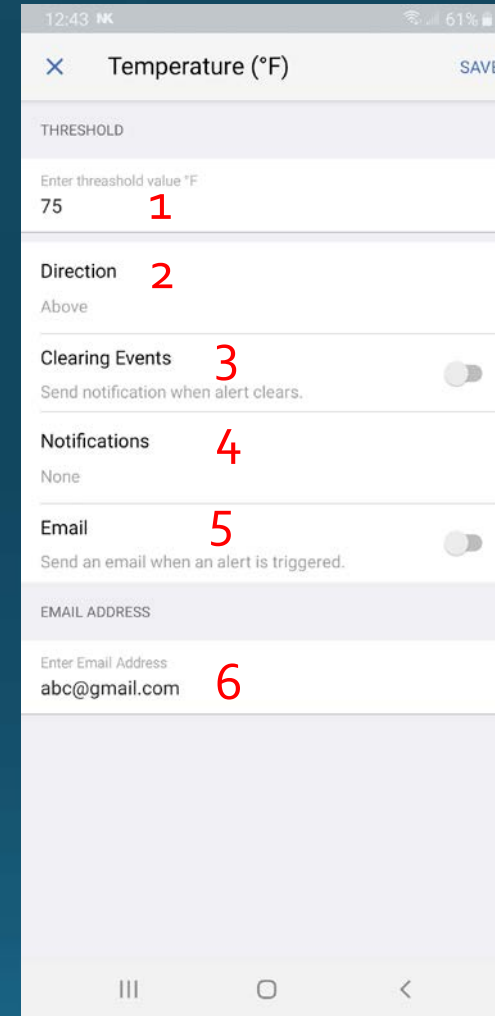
12:43 NK 61%

× Temperature (°F) SAVE

THRESHOLD

Enter threashold value °F
75 1

Direction 2
Above

Clearing Events 3
Send notification when alert clears.

Notifications 4
None

Email 5
Send an email when an alert is triggered.

EMAIL ADDRESS

Enter Email Address
abc@gmail.com 6